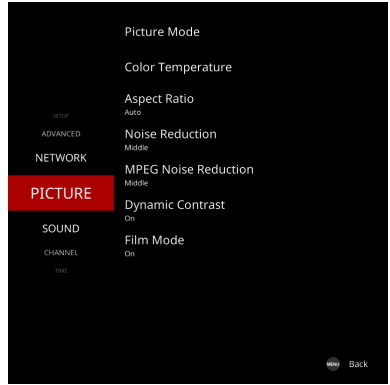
SETUP
ADVANCED
NETWORK
PICTURE
SOUND
CHANNEL
TIME

Picture Mode

Color Temperature

Aspect Ratio
Auto

Noise Reduction
Middle

MPEG Noise Reduction
Middle

Dynamic Contrast
On

Film Mode
On

MENU Back